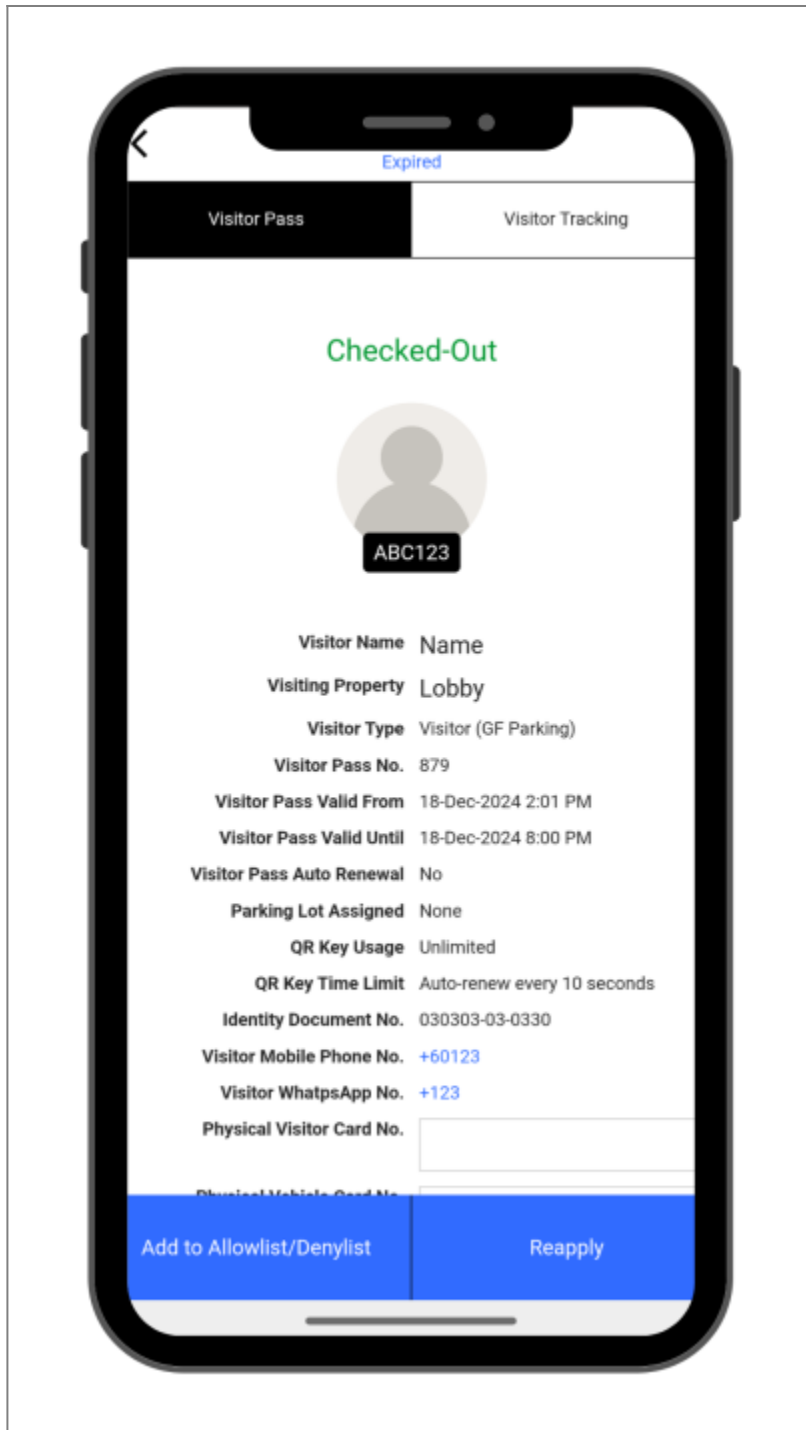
Expired

Visitor Pass

Visitor Tracking

Checked-Out

ABC123

Visitor Name Name
Visiting Property Lobby
Visitor Type Visitor (GF Parking)
Visitor Pass No. 879
Visitor Pass Valid From 18-Dec-2024 2:01 PM
Visitor Pass Valid Until 18-Dec-2024 8:00 PM
Visitor Pass Auto Renewal No
Parking Lot Assigned None
QR Key Usage Unlimited
QR Key Time Limit Auto-renew every 10 seconds
Identity Document No. 030303-03-0330
Visitor Mobile Phone No. +60123
Visitor WhatsApp No. +123
Physical Visitor Card No.
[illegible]

Add to Allowlist/Denylist

Reapply